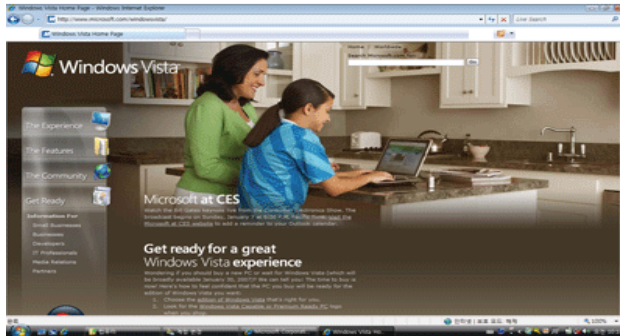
Windows Vista Home Page - Windows Internet Explorer

http://www.microsoft.com/windowsvista/

Live Search

Windows Vista Home Page

Windows Vista

Home | Worldwide

The Experience

The Features

The Community

Get Ready

Information For

Small Businesses

Businesses

Developers

IT Professionals

Media Relations

Partners

Microsoft at CES

Watch the Bill Gates keynote live from the Consumer Electronics Show. The broadcast begins on Sunday, January 7 at 6:30 P.M. Pacific Time. Visit the Microsoft at CES website to add a reminder to your Outlook calendar.

Get ready for a great Windows Vista experience

Wondering if you should buy a new PC or wait for Windows Vista (which will be broadly available January 30, 2007)? We can tell you: The time to buy is now! Here's how to feel confident that the PC you buy will be ready for the edition of Windows Vista you want:

1. Choose the edition of Windows Vista that's right for you.

2. Look for the Windows Vista Capable or Premium Ready PC logo when you shop.

Windows Vista Ho...

100%